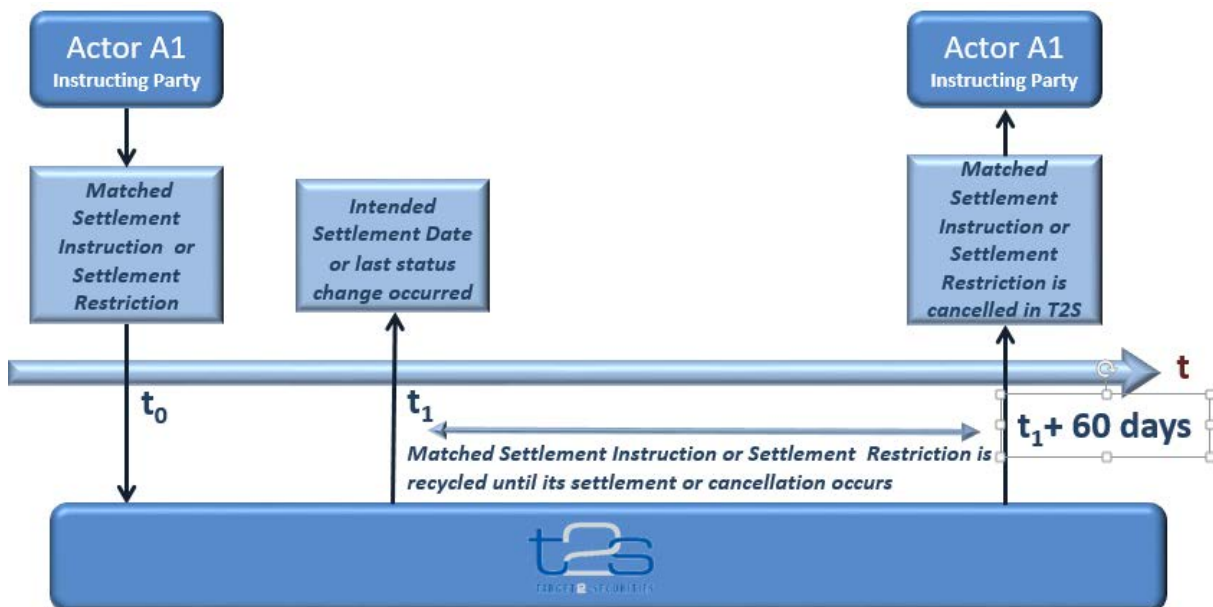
Actor A1
Instructing Party

Matched Settlement Instruction or Settlement Restriction

$t_0$

Intended Settlement Date or last status change occurred

$t_1$

Matched Settlement Instruction or Settlement Restriction is recycled until its settlement or cancellation occurs

Actor A1
Instructing Party

Matched Settlement Instruction or Settlement Restriction is cancelled in T2S

t

$t_1$+ 60 days

t2s
TARGET2-SECURITIES